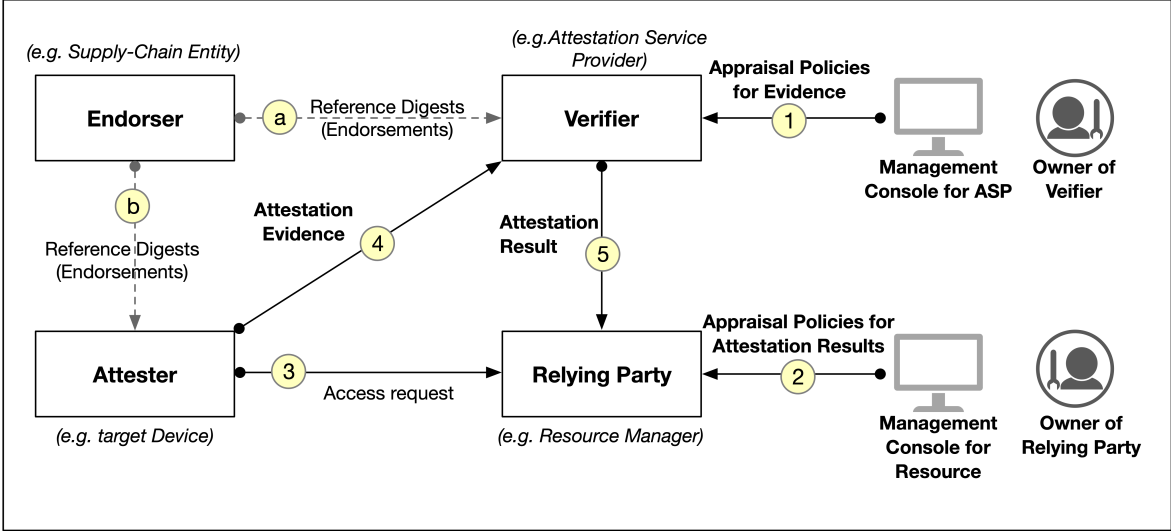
(e.g. Supply-Chain Entity)

Endorser

a

Reference Digests (Endorsements)

(e.g.Attestation Service Provider)

Verifier

Appraisal Policies for Evidence

1

Management Console for ASP

Owner of Veifier

b

Reference Digests (Endorsements)

Attestation Evidence

4

Attestation Result

5

Attester

3

Access request

Relying Party

Appraisal Policies for Attestation Results

2

Management Console for Resource

Owner of Relying Party

(e.g. target Device)

(e.g. Resource Manager)